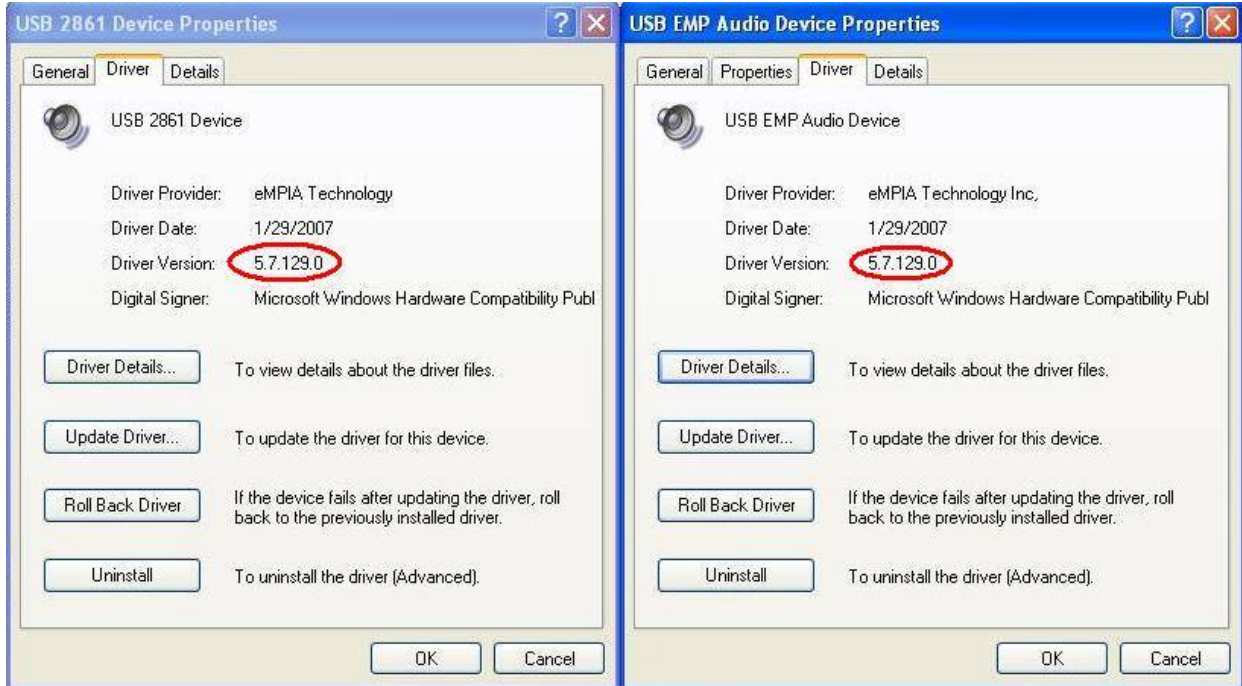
USB 2861 Device Properties

General | Driver | Details

USB 2861 Device

Driver Provider: eMPIA Technology

Driver Date: 1/29/2007

Driver Version: 5.7.129.0

Digital Signer: Microsoft Windows Hardware Compatibility Publ

Driver Details... To view details about the driver files.

Update Driver... To update the driver for this device.

Roll Back Driver If the device fails after updating the driver, roll back to the previously installed driver.

Uninstall To uninstall the driver (Advanced).

OK Cancel

USB EMP Audio Device Properties

General | Properties | Driver | Details

USB EMP Audio Device

Driver Provider: eMPIA Technology Inc,

Driver Date: 1/29/2007

Driver Version: 5.7.129.0

Digital Signer: Microsoft Windows Hardware Compatibility Publ

Driver Details... To view details about the driver files.

Update Driver... To update the driver for this device.

Roll Back Driver If the device fails after updating the driver, roll back to the previously installed driver.

Uninstall To uninstall the driver (Advanced).

OK Cancel